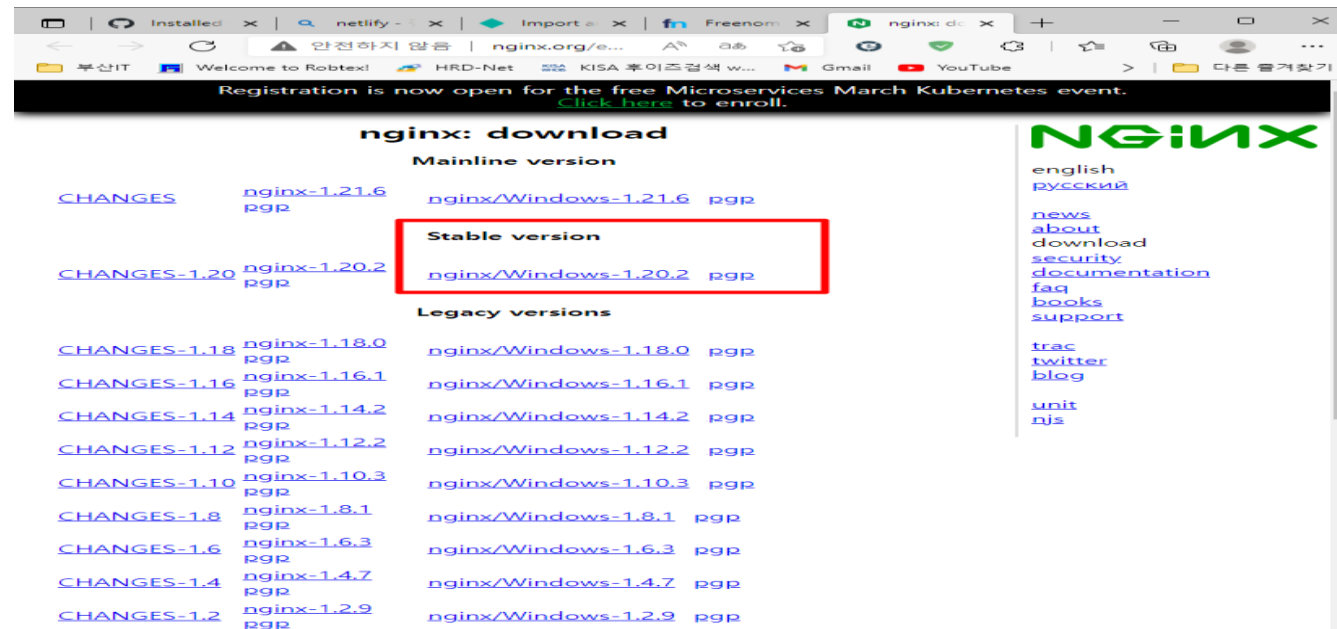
Installed ✕ | netlify - ✕ | Import a ✕ | Freenom ✕ | nginx: do ✕ | +

안전하지 않음 | nginx.org/e...

부산IT | Welcome to Robtex! | HRD-Net | KISA 후이즈검색 w... | Gmail | YouTube | > | 다른 즐겨찾기

Registration is now open for the free Microservices March Kubernetes event. Click here to enroll.

nginx: download

Mainline version

| | | | |
|---|---|---|---|
| CHANGES | nginx-1.21.6 pgp | nginx/Windows-1.21.6 | pgp |

Stable version

| | | | |
|---|---|---|---|
| CHANGES-1.20 | nginx-1.20.2 pgp | nginx/Windows-1.20.2 | pgp |

Legacy versions

| | | | |
|---|---|---|---|
| CHANGES-1.18 | nginx-1.18.0 pgp | nginx/Windows-1.18.0 | pgp |
| CHANGES-1.16 | nginx-1.16.1 pgp | nginx/Windows-1.16.1 | pgp |
| CHANGES-1.14 | nginx-1.14.2 pgp | nginx/Windows-1.14.2 | pgp |
| CHANGES-1.12 | nginx-1.12.2 pgp | nginx/Windows-1.12.2 | pgp |
| CHANGES-1.10 | nginx-1.10.3 pgp | nginx/Windows-1.10.3 | pgp |
| CHANGES-1.8 | nginx-1.8.1 pgp | nginx/Windows-1.8.1 | pgp |
| CHANGES-1.6 | nginx-1.6.3 pgp | nginx/Windows-1.6.3 | pgp |
| CHANGES-1.4 | nginx-1.4.7 pgp | nginx/Windows-1.4.7 | pgp |
| CHANGES-1.2 | nginx-1.2.9 pgp | nginx/Windows-1.2.9 | pgp |

NGINX

english
русский

news
about
download
security
documentation
faq
books
support

trac
twitter
blog

unit
njs